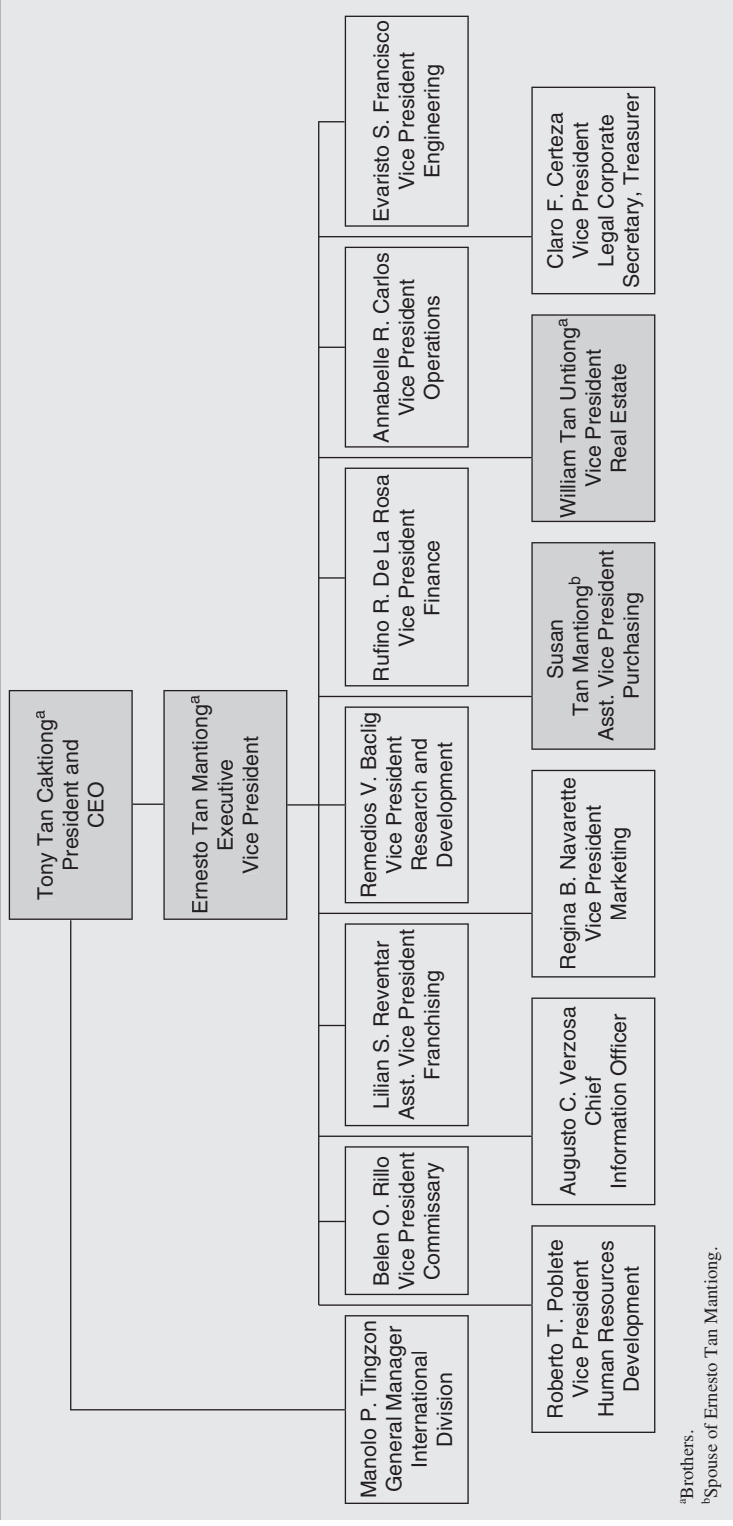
Tony Tan Caktiong$^a$
President and CEO

Ernesto Tan Mantiong$^a$
Executive Vice President

Manolo P. Tingzon
General Manager
International Division

Belen O. Rillo
Vice President
Commissary

Lilian S. Reventar
Asst. Vice President
Franchising

Remedios V. Baclig
Vice President
Research and Development

Rufino R. De La Rosa
Vice President
Finance

Annabelle R. Carlos
Vice President
Operations

Evaristo S. Francisco
Vice President
Engineering

Roberto T. Poblete
Vice President
Human Resources Development

Augusto C. Verzosa
Chief Information Officer

Regina B. Navarette
Vice President
Marketing

Susan Tan Mantiong$^b$
Asst. Vice President
Purchasing

William Tan Untiong$^a$
Vice President
Real Estate

Claro F. Certeza
Vice President
Legal Corporate Secretary, Treasurer

$^a$Brothers.
$^b$Spouse of Ernesto Tan Mantiong.